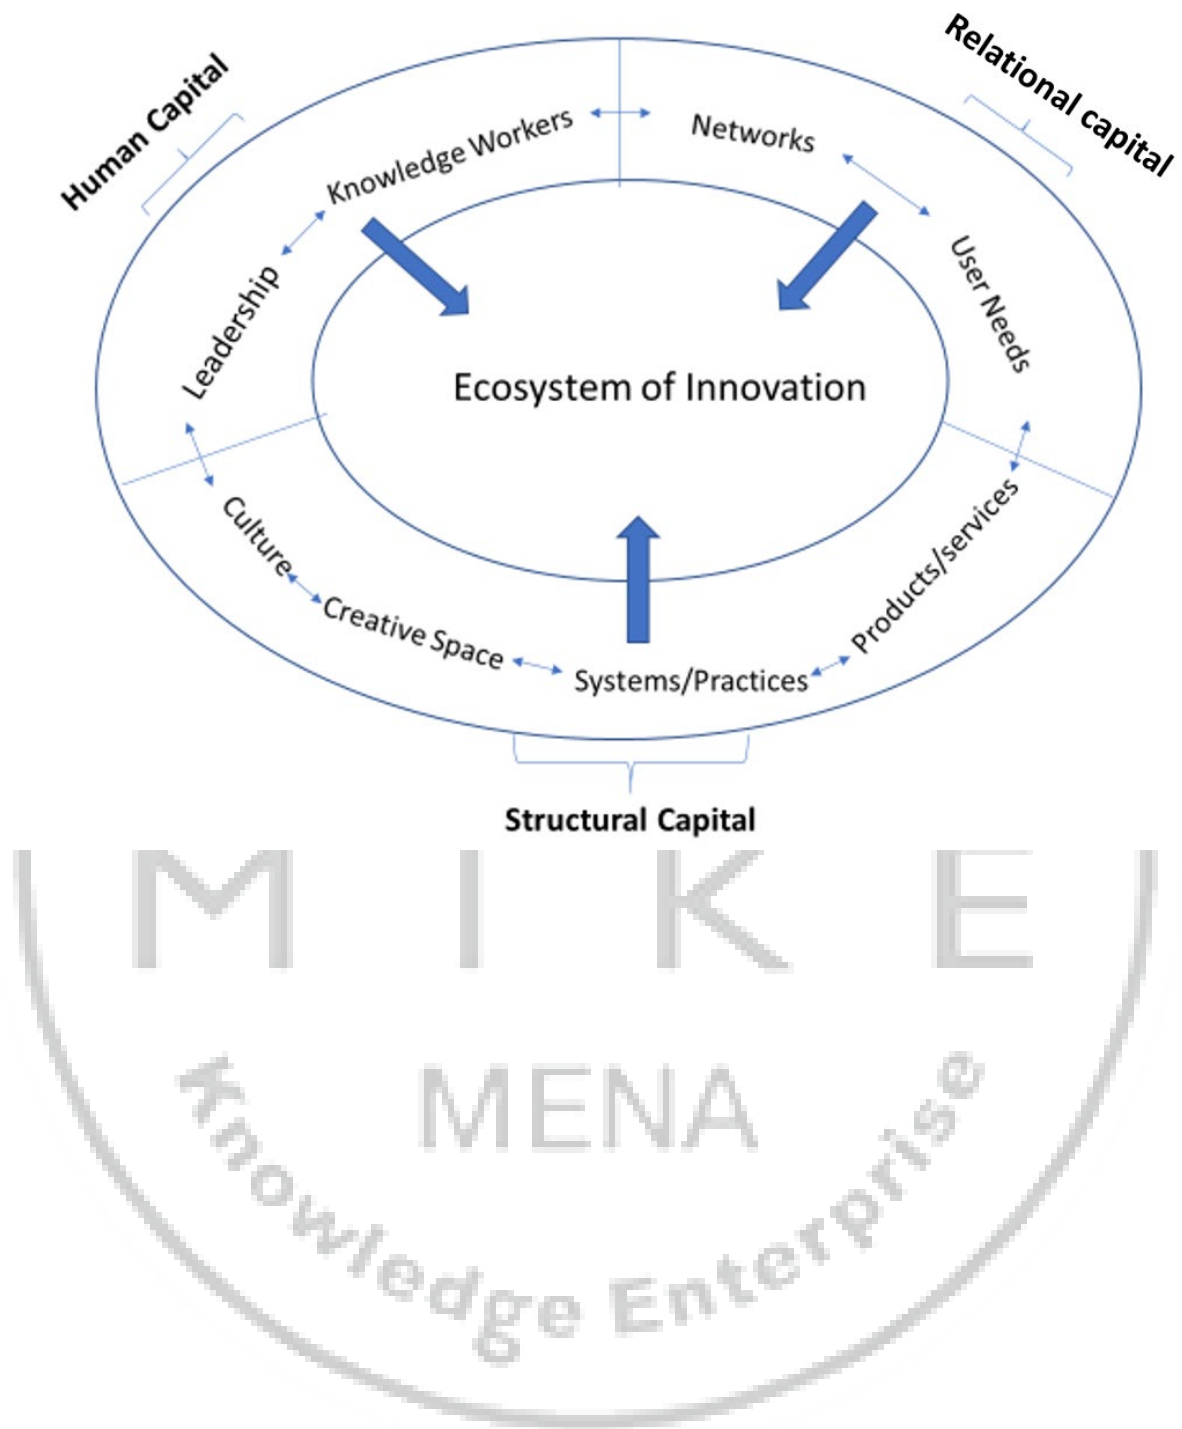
Human Capital

Relational capital

Knowledge Workers

Networks

Leadership

User Needs

Ecosystem of Innovation

Culture

Creative Space

Systems/Practices

Products/services

Structural Capital

M I K E

MENA

Knowledge Enterprise